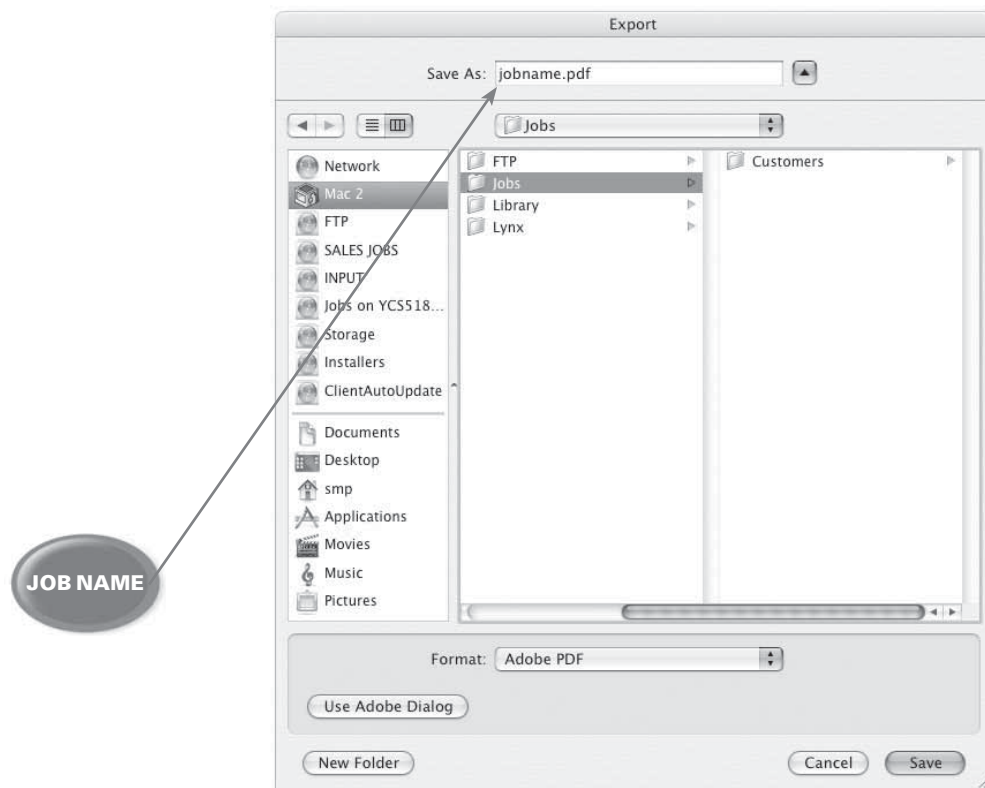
Export

Save As: jobname.pdf

Jobs

Network
Mac 2
FTP
SALES JOBS
INPUT
Jobs on YCS518...
Storage
Installers
ClientAutoUpdate
Documents
Desktop
smp
Applications
Movies
Music
Pictures

FTP
Jobs
Library
Lynx

Customers

JOB NAME

Format: Adobe PDF

Use Adobe Dialog

New Folder

Cancel

Save